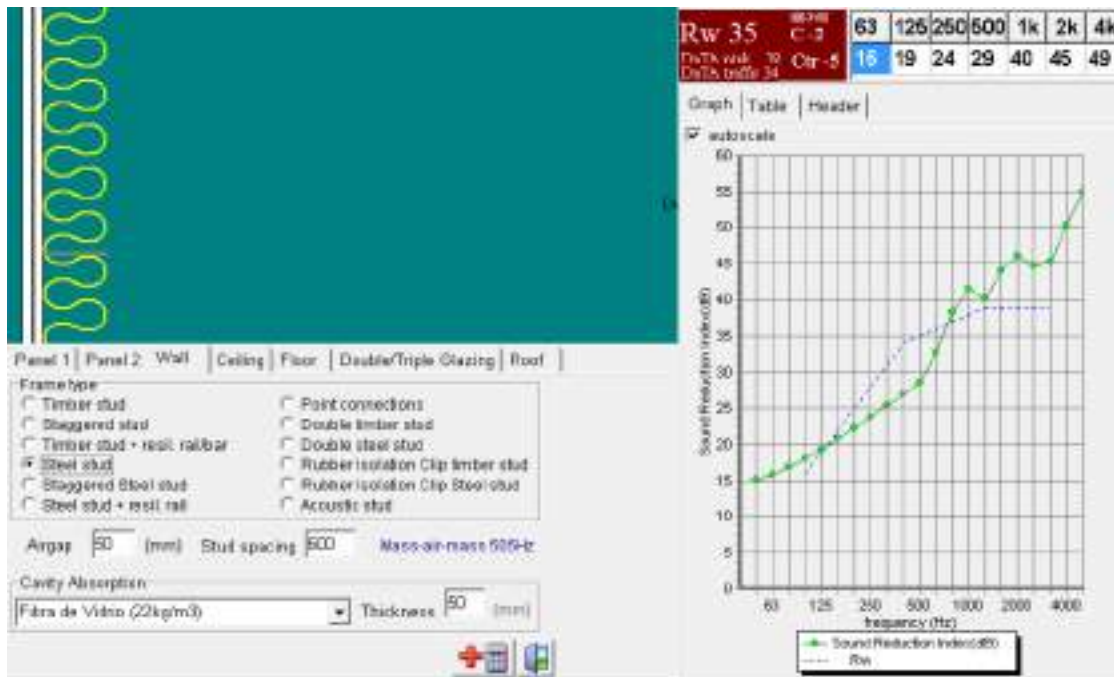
Rw 35 C -2 Ctr -5
DnTw rail 19
DnTw traffic 34

| 63 | 125 | 250 | 500 | 1k | 2k | 4k |
|---|---|---|---|---|---|---|
| 16 | 19 | 24 | 29 | 40 | 45 | 49 |

Graph | Table | Header

autoscale

60
55
50
45
40
35
30
25
20
15
10
5
0

Sound Reduction Index(dB)

63 125 250 500 1000 2000 4000
frequency (Hz)

Sound Reduction Index(dB)
Rw

Panel 1 | Panel 2 | Wall | Ceiling | Floor | Double/Triple Glazing | Roof

Frame type
Timber stud
Staggered stud
Timber stud + resil. rail/bar
Steel stud
Staggered Steel stud
Steel stud + resil. rail
Point connections
Double timber stud
Double steel stud
Rubber isolation Clip timber stud
Rubber isolation Clip Steel stud
Acoustic stud

Airgap 50 (mm) Stud spacing 600 Mass-air-mass 50Hz

Cavity Absorption
Fibra de Vidrio (22kg/m3) Thickness 50 (mm)